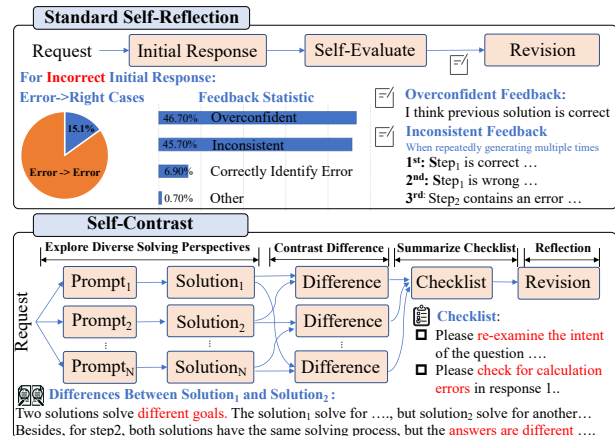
Standard Self-Reflection

Request → Initial Response → Self-Evaluate → Revision

For Incorrect Initial Response:

Error->Right Cases

15.1%

Error -> Error

Feedback Statistic

| 46.70% | Overconfident |
|---|---|
| 45.70% | Inconsistent |
| 6.90% | Correctly Identify Error |
| 0.70% | Other |

Overconfident Feedback:
I think previous solution is correct

Inconsistent Feedback
When repeatedly generating multiple times
1st: Step$_1$ is correct …
2nd: Step$_1$ is wrong …
3rd: Step$_2$ contains an error …

Self-Contrast

Explore Diverse Solving Perspectives | Contrast Difference | Summarize Checklist | Reflection

Request

Prompt$_1$ → Solution$_1$
Prompt$_2$ → Solution$_2$
⋮ ⋮
Prompt$_N$ → Solution$_N$

Difference
Difference
⋮
Difference

Checklist → Revision

Checklist:
Please re-examine the intent of the question ….
Please check for calculation errors in response 1..

Differences Between Solution$_1$ and Solution$_2$:
Two solutions solve different goals. The solution$_1$ solve for …., but solution$_2$ solve for another… Besides, for step2, both solutions have the same solving process, but the answers are different ….